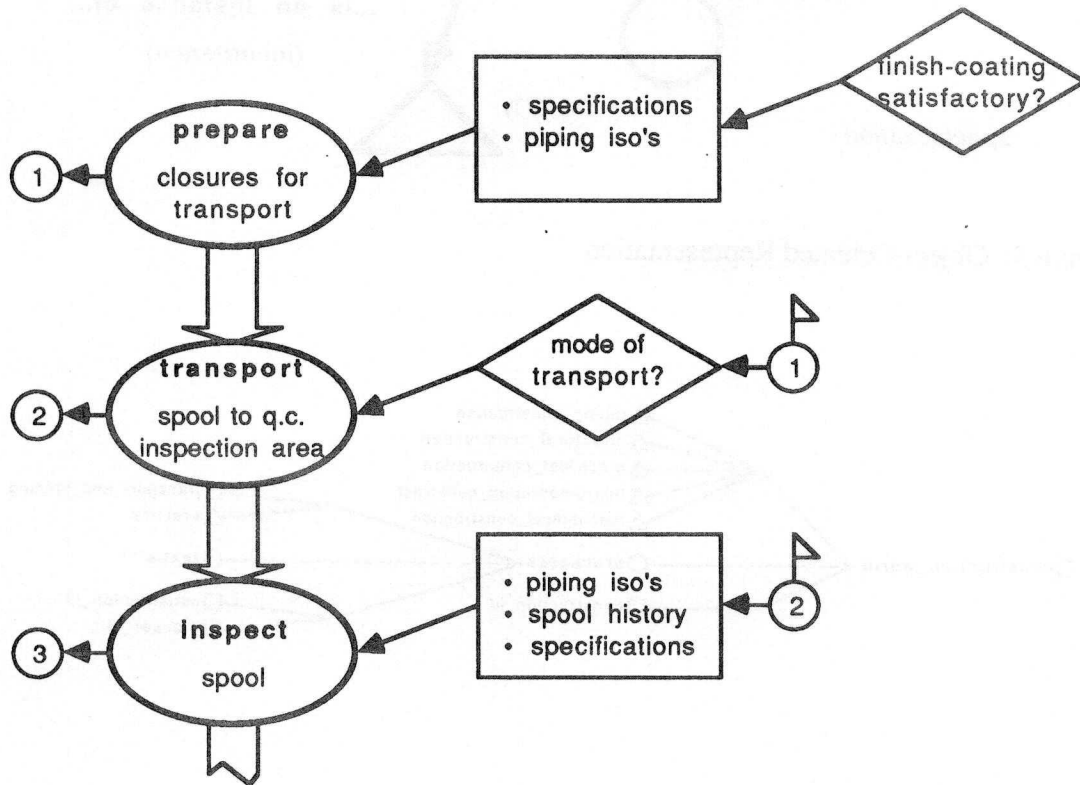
finish-coating satisfactory?

• specifications
• piping iso's

prepare
closures for transport

1

transport
spool to q.c. inspection area

mode of transport?

1

2

• piping iso's
• spool history
• specifications

2

inspect
spool

3